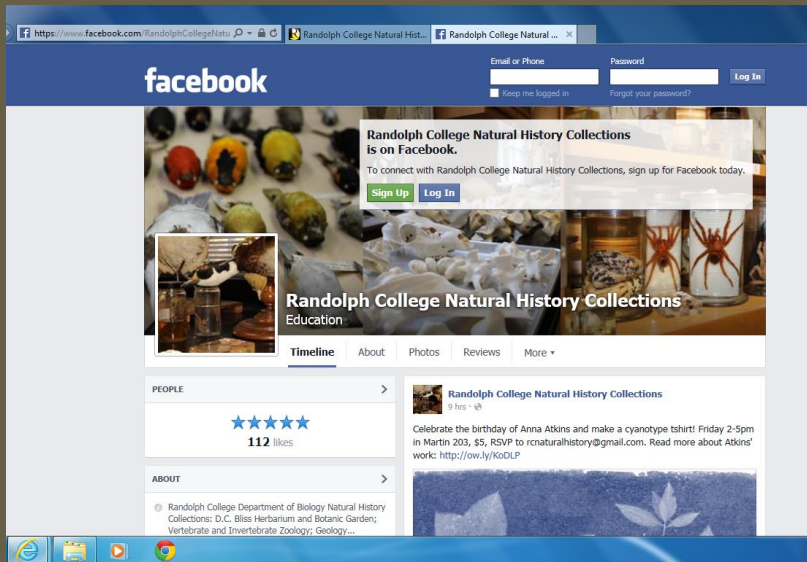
https://www.facebook.com/RandolphCollegeNatu

Randolph College Natural Hist...

Randolph College Natural ...

facebook

Email or Phone

Password

Log In

Keep me logged in

Forgot your password?

Randolph College Natural History Collections is on Facebook.

To connect with Randolph College Natural History Collections, sign up for Facebook today.

Sign Up

Log In

Randolph College Natural History Collections

Education

Timeline

About

Photos

Reviews

More ▾

PEOPLE

★★★★★

112 likes

ABOUT

Randolph College Department of Biology Natural History Collections: D.C. Bliss Herbarium and Botanic Garden; Vertebrate and Invertebrate Zoology; Geology...

Randolph College Natural History Collections

9 hrs ·

Celebrate the birthday of Anna Atkins and make a cyanotype tshirt! Friday 2-5pm in Martin 203, $5, RSVP to rcnaturalhistory@gmail.com. Read more about Atkins' work: http://ow.ly/KoDLP